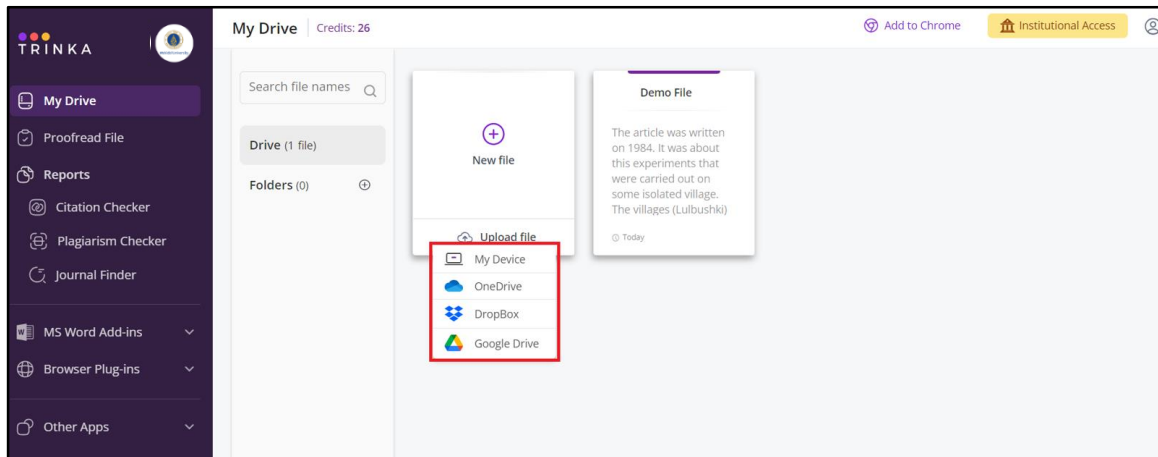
TRINKA

My Drive
Proofread File
Reports
Citation Checker
Plagiarism Checker
Journal Finder
MS Word Add-ins
Browser Plug-ins
Other Apps

My Drive | Credits: 26

Add to Chrome
Institutional Access

Search file names

Drive (1 file)
Folders (0)

New file
Upload file
My Device
OneDrive
DropBox
Google Drive

Demo File
The article was written on 1984. It was about this experiments that were carried out on some isolated village. The villages (Lulbushki)
Today